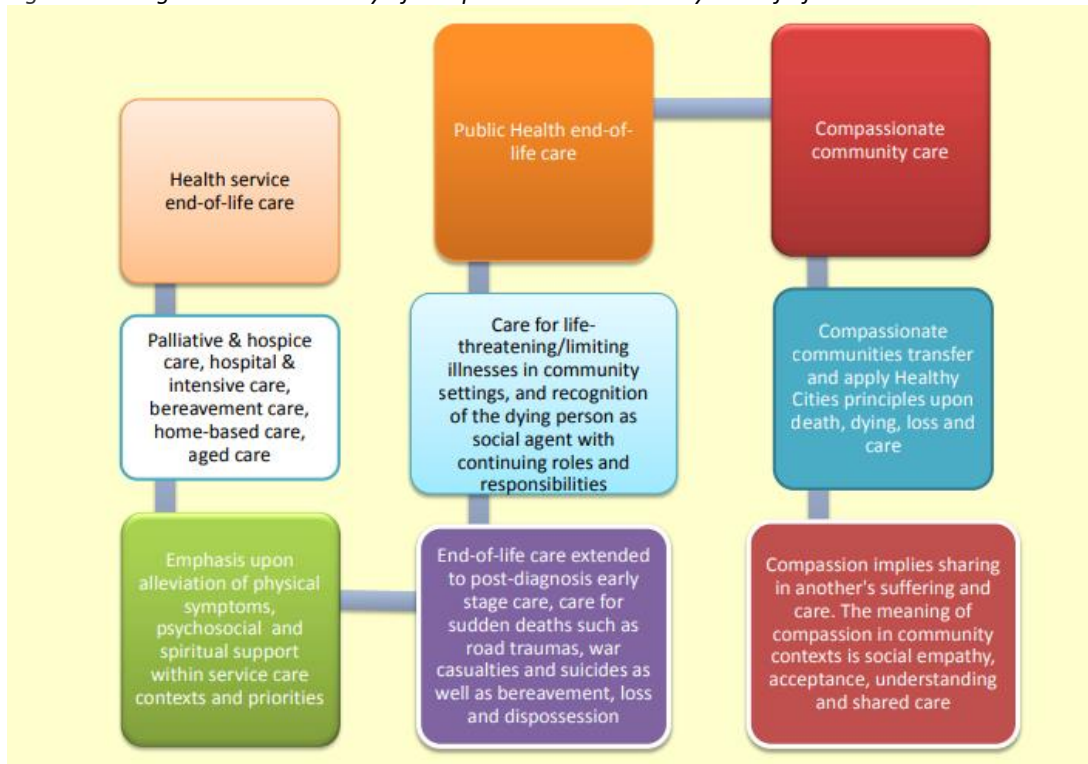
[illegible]

Health service end-of-life care

Palliative & hospice care, hospital & intensive care, bereavement care, home-based care, aged care

Emphasis upon alleviation of physical symptoms, psychosocial and spiritual support within service care contexts and priorities

Public Health end-of-life care

Care for life-threatening/limiting illnesses in community settings, and recognition of the dying person as social agent with continuing roles and responsibilities

End-of-life care extended to post-diagnosis early stage care, care for sudden deaths such as road traumas, war casualties and suicides as well as bereavement, loss and dispossession

Compassionate community care

Compassionate communities transfer and apply Healthy Cities principles upon death, dying, loss and care

Compassion implies sharing in another's suffering and care. The meaning of compassion in community contexts is social empathy, acceptance, understanding and shared care